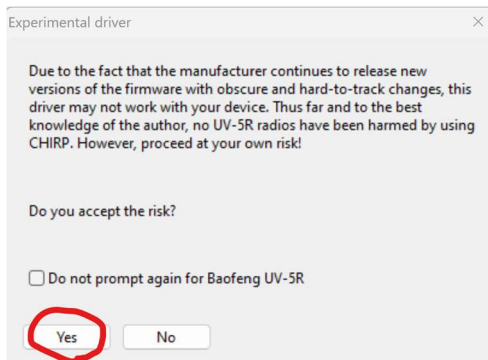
Experimental driver

Due to the fact that the manufacturer continues to release new versions of the firmware with obscure and hard-to-track changes, this driver may not work with your device. Thus far and to the best knowledge of the author, no UV-5R radios have been harmed by using CHIRP. However, proceed at your own risk!

Do you accept the risk?

Do not prompt again for Baofeng UV-5R

Yes

No